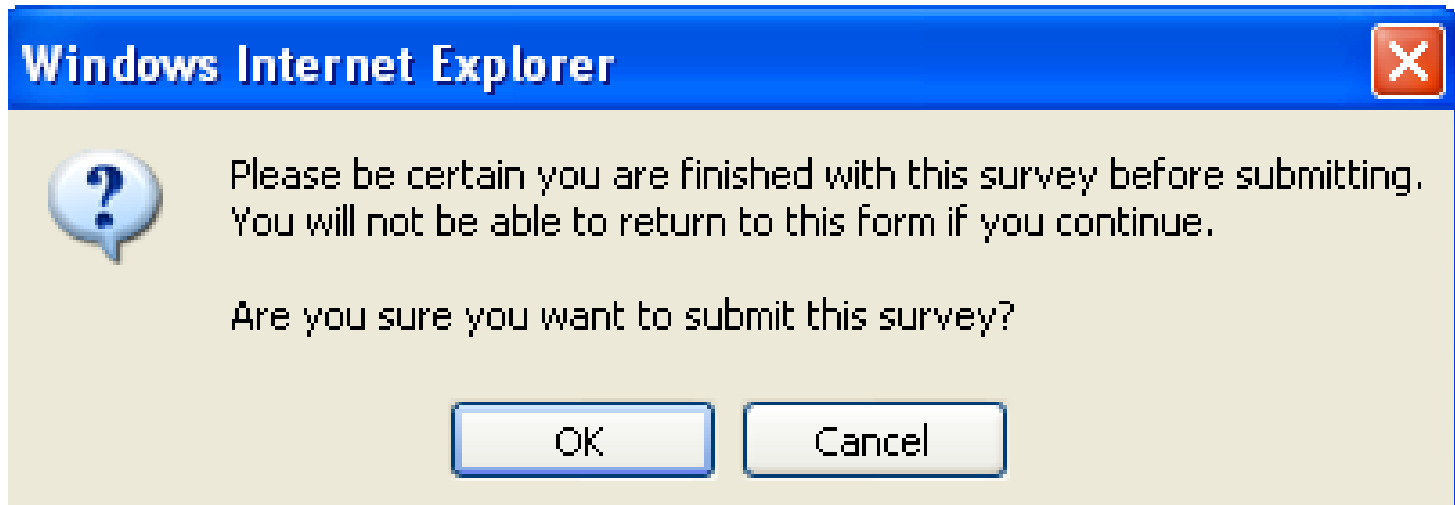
Windows Internet Explorer

?

Please be certain you are finished with this survey before submitting. You will not be able to return to this form if you continue.

Are you sure you want to submit this survey?

OK

Cancel